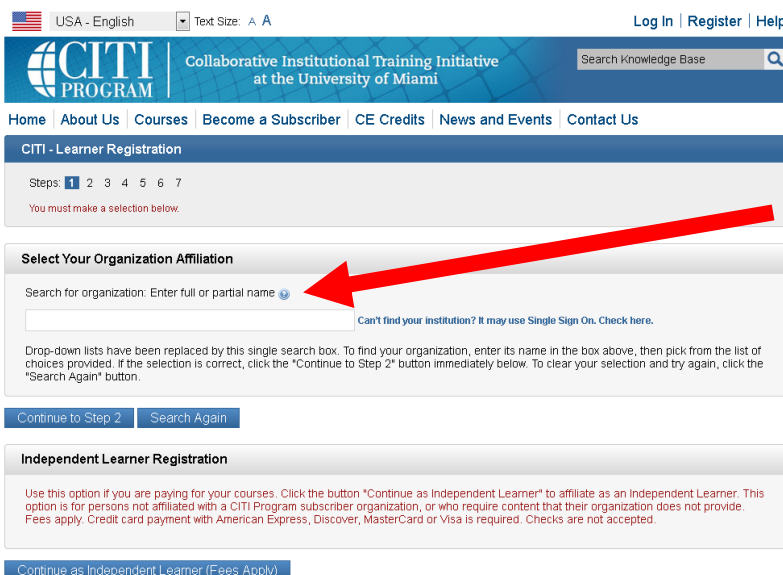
USA - English
Text Size: A A
Log In | Register | Help

CITI PROGRAM
Collaborative Institutional Training Initiative at the University of Miami
Search Knowledge Base

Home | About Us | Courses | Become a Subscriber | CE Credits | News and Events | Contact Us

CITI - Learner Registration

Steps: 1 2 3 4 5 6 7

You must make a selection below.

Select Your Organization Affiliation

Search for organization: Enter full or partial name

Can't find your institution? It may use Single Sign On. Check here.

Drop-down lists have been replaced by this single search box. To find your organization, enter its name in the box above, then pick from the list of choices provided. If the selection is correct, click the "Continue to Step 2" button immediately below. To clear your selection and try again, click the "Search Again" button.

Continue to Step 2 | Search Again

Independent Learner Registration

Use this option if you are paying for your courses. Click the button "Continue as Independent Learner" to affiliate as an Independent Learner. This option is for persons not affiliated with a CITI Program subscriber organization, or who require content that their organization does not provide. Fees apply. Credit card payment with American Express, Discover, MasterCard or Visa is required. Checks are not accepted.

Continue as Independent Learner (Fees Apply)